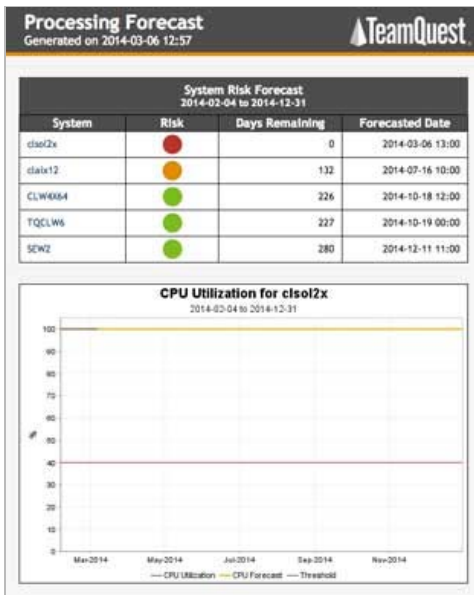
Processing Forecast
Generated on 2014-03-06 12:57

TeamQuest

System Risk Forecast
2014-02-04 to 2014-12-31

| System | Risk | Days Remaining | Forecasted Date |
|---|---|---|---|
| clsol2x | | 0 | 2014-03-06 13:00 |
| claix12 | | 132 | 2014-07-16 10:00 |
| CLW4X64 | | 226 | 2014-10-18 12:00 |
| TQCLW6 | | 227 | 2014-10-19 00:00 |
| SEW2 | | 280 | 2014-12-11 11:00 |

CPU Utilization for clsol2x
2014-02-04 to 2014-12-31

100
90
80
70
60
50
40
30
20
10
0

%

Mar-2014 May-2014 Jul-2014 Sep-2014 Nov-2014

— CPU Utilization — CPU Forecast — Threshold